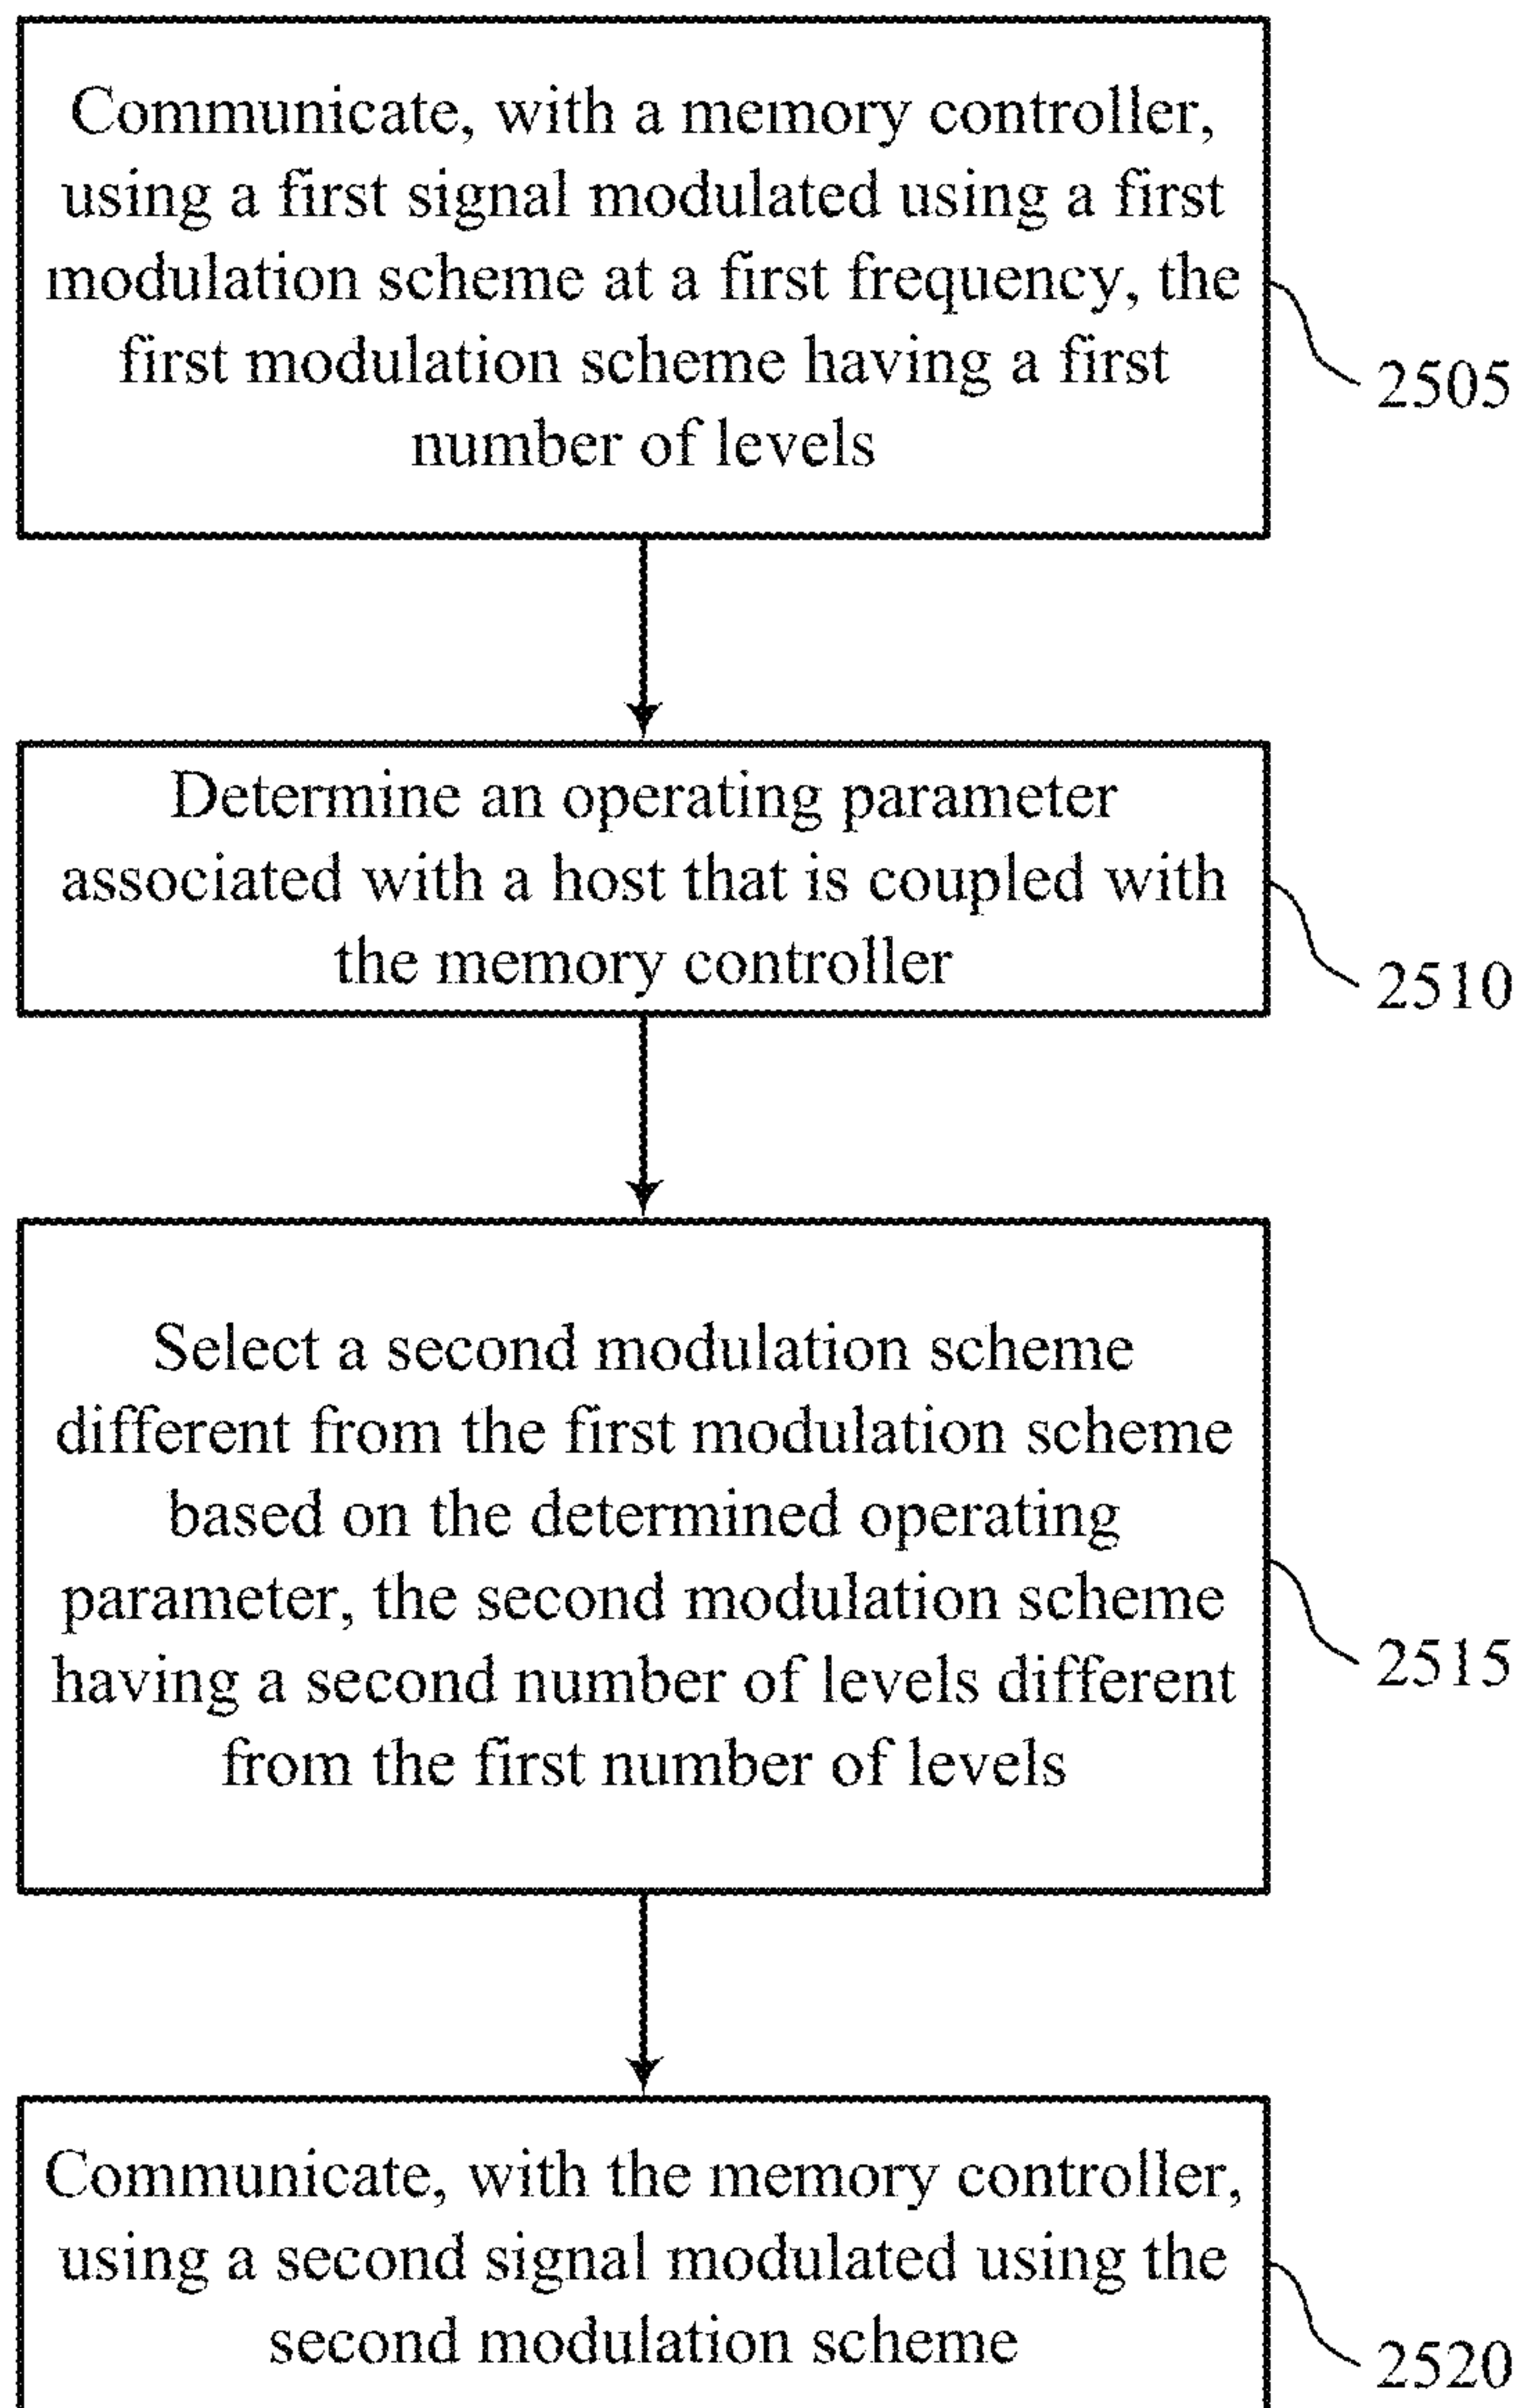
Communicate, with a memory controller, using a first signal modulated using a first modulation scheme at a first frequency, the first modulation scheme having a first number of levels

2505

Determine an operating parameter associated with a host that is coupled with the memory controller

2510

Select a second modulation scheme different from the first modulation scheme based on the determined operating parameter, the second modulation scheme having a second number of levels different from the first number of levels

2515

Communicate, with the memory controller, using a second signal modulated using the second modulation scheme

2520